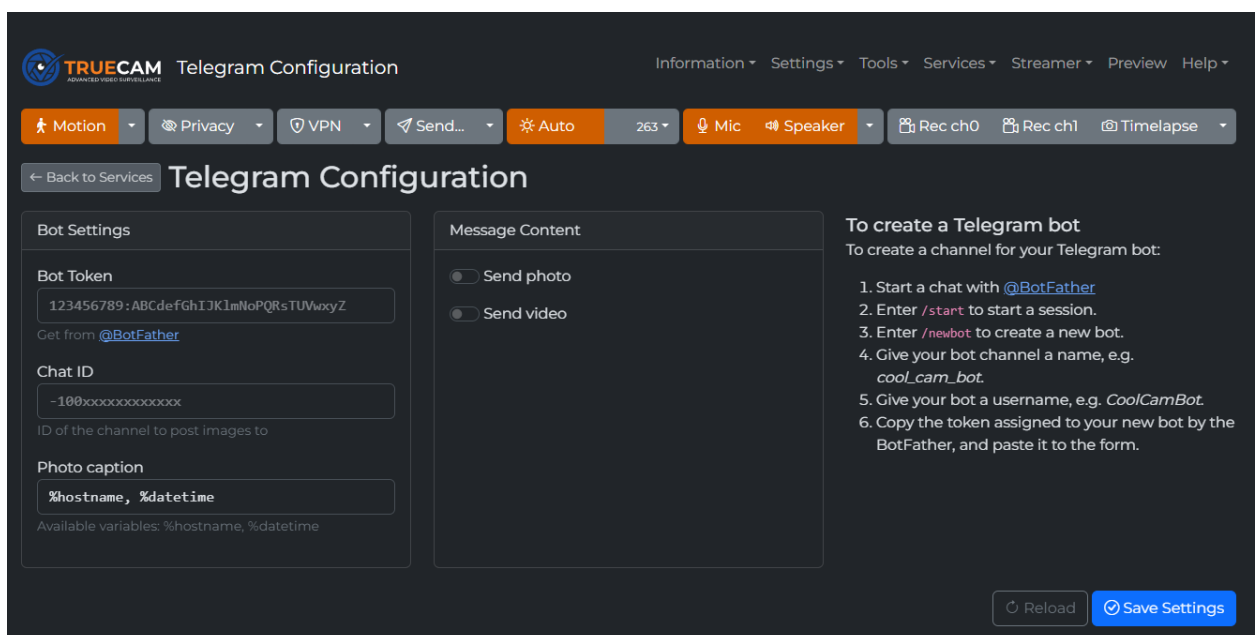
TRUECAM
ADVANCED VIDEO SURVEILLANCE
Telegram Configuration

Information ▾ Settings ▾ Tools ▾ Services ▾ Streamer ▾ Preview Help ▾

Motion ▾ Privacy ▾ VPN ▾ Send... ▾ Auto 263 ▾ Mic Speaker ▾ Rec ch0 Rec ch1 Timelapse ▾

← Back to Services
Telegram Configuration

Bot Settings

Bot Token
123456789:ABCdefGhIJKlmNoPQRsTUVwxyZ
Get from @BotFather

Chat ID
-100xxxxxxxxxxxx
ID of the channel to post images to

Photo caption
%hostname, %datetime
Available variables: %hostname, %datetime

Message Content

Send photo

Send video

To create a Telegram bot
To create a channel for your Telegram bot:

1. Start a chat with @BotFather
2. Enter /start to start a session.
3. Enter /newbot to create a new bot.
4. Give your bot channel a name, e.g. cool_cam_bot.
5. Give your bot a username, e.g. CoolCamBot.
6. Copy the token assigned to your new bot by the BotFather, and paste it to the form.

Reload
Save Settings